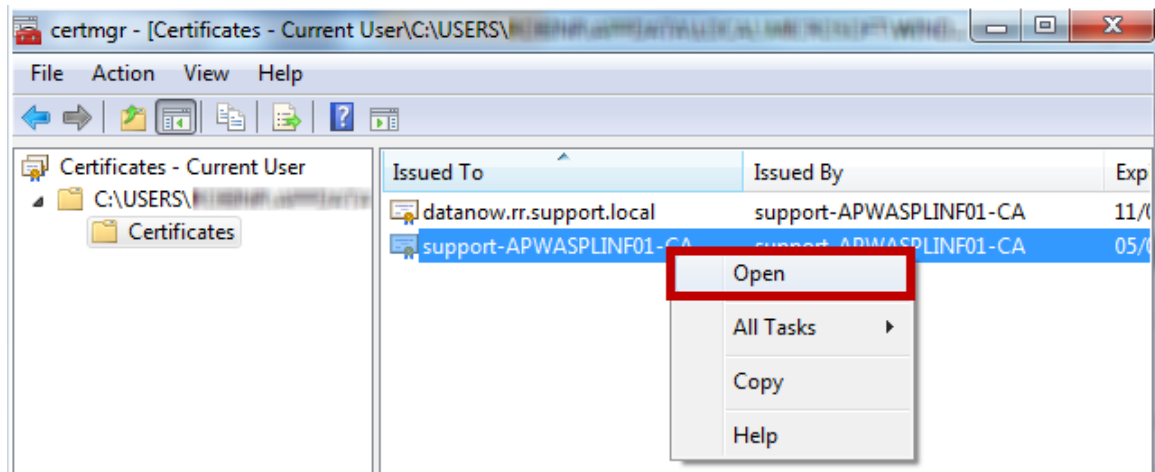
certmgr - [Certificates - Current User\C:\USERS\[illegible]

File Action View Help

Certificates - Current User
C:\USERS\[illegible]
Certificates

| Issued To | Issued By | Exp |
|---|---|---|
| datanow.rr.support.local | support-APWASPLINF01-CA | 11/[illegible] |
| support-APWASPLINF01-CA | support-APWASPLINF01-CA | 05/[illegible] |

Open
All Tasks
Copy
Help